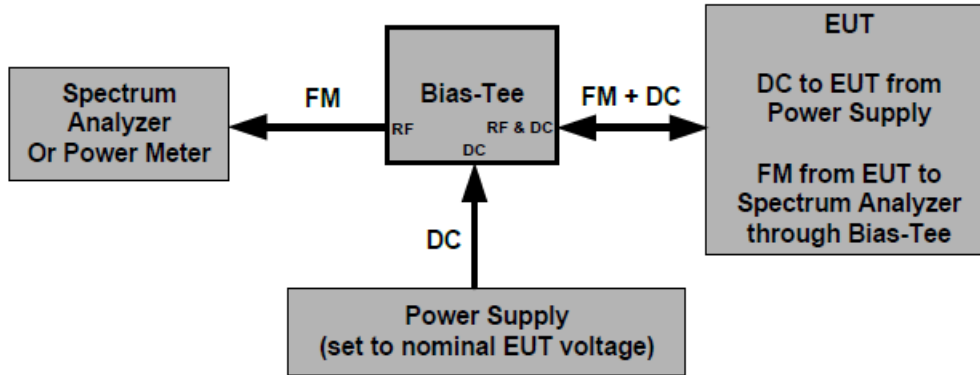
Spectrum Analyzer Or Power Meter

FM

Bias-Tee

RF

RF & DC

DC

FM + DC

EUT

DC to EUT from Power Supply

FM from EUT to Spectrum Analyzer through Bias-Tee

DC

Power Supply (set to nominal EUT voltage)